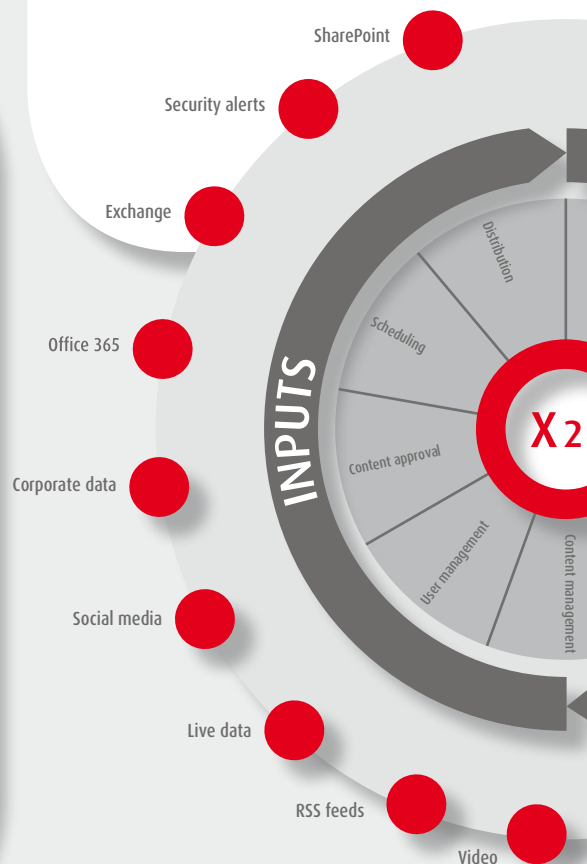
SharePoint

Security alerts

Exchange

Office 365

Corporate data

Social media

Live data

RSS feeds

Video

INPUTS

Distribution

Scheduling

Content approval

User management

Content management

X2